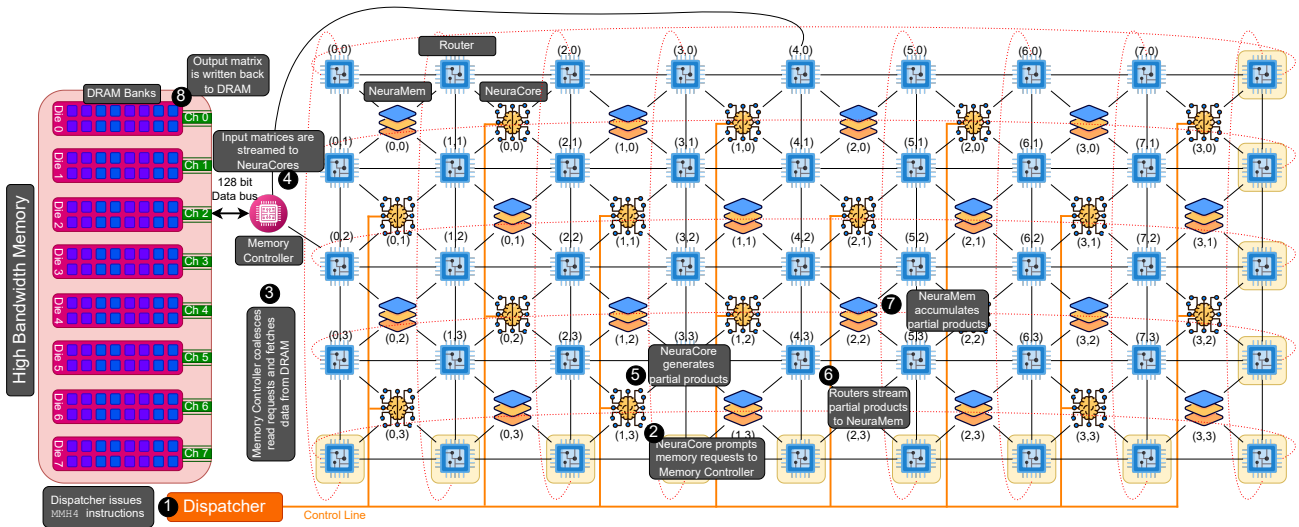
High Bandwidth Memory

DRAM Banks

8 Output matrix is written back to DRAM

Die 0 Ch 0
Die 1 Ch 1
Die 2 Ch 2
Die 3 Ch 3
Die 4 Ch 4
Die 5 Ch 5
Die 6 Ch 6
Die 7 Ch 7

128 bit Data bus

Memory Controller

4 Input matrices are streamed to NeuraCores

3 Memory Controller coalesces read requests and fetches data from DRAM

Dispatcher issues MMH4 instructions

1 Dispatcher

Control Line

Router

NeuraMem

NeuraCore

(0,0) (1,0) (2,0) (3,0) (4,0) (5,0) (6,0) (7,0)
(0,0) (0,0) (1,0) (1,0) (2,0) (2,0) (3,0) (3,0)
(0,1) (1,1) (2,1) (3,1) (4,1) (5,1) (6,1) (7,1)
(0,1) (0,1) (1,1) (1,1) (2,1) (2,1) (3,1) (3,1)
(0,2) (1,2) (2,2) (3,2) (4,2) (5,2) (6,2) (7,2)
(0,2) (0,2) (1,2) (2,2) (2,2) (3,2) (3,2)
(0,3) (1,3) (2,3) (3,3) (4,3) (5,3) (6,3) (7,3)
(0,3) (0,3) (1,3) (1,3) (2,3) (2,3) (3,3) (3,3)

5 NeuraCore generates partial products

6 Routers stream partial products to NeuraMem

7 NeuraMem accumulates partial products

2 NeuraCore prompts memory requests to Memory Controller